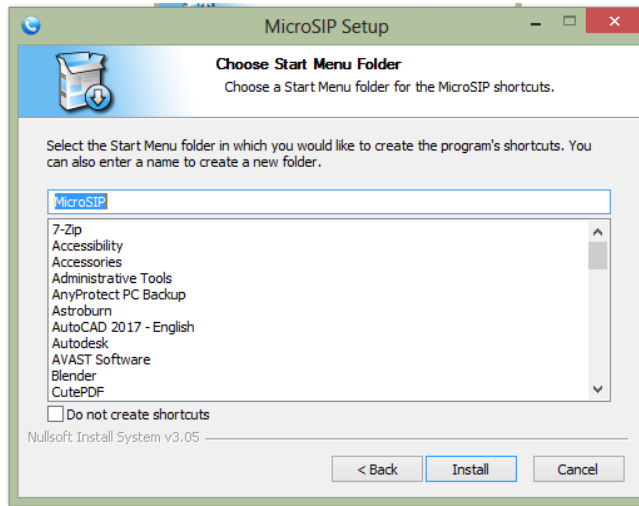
MicroSIP Setup

Choose Start Menu Folder
Choose a Start Menu folder for the MicroSIP shortcuts.

Select the Start Menu folder in which you would like to create the program's shortcuts. You can also enter a name to create a new folder.

MicroSIP

7-Zip
Accessibility
Accessories
Administrative Tools
AnyProtect PC Backup
Astroburn
AutoCAD 2017 - English
Autodesk
AVAST Software
Blender
CutePDF

Do not create shortcuts

Nullsoft Install System v3.05

< Back
Install
Cancel